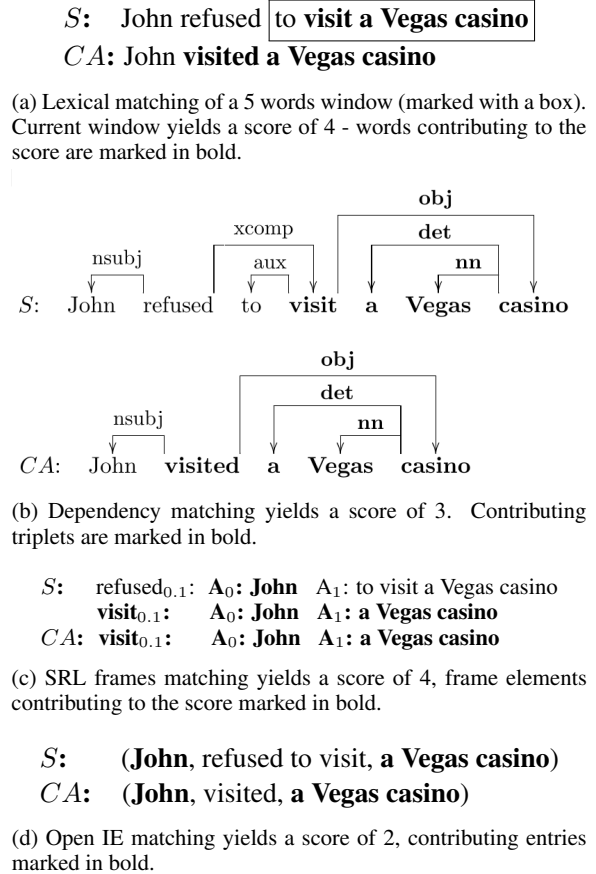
$S$: John refused to **visit a Vegas casino**

$CA$: John **visited a Vegas casino**

(a) Lexical matching of a 5 words window (marked with a box). Current window yields a score of 4 - words contributing to the score are marked in bold.

obj

xcomp

det

nsubj

aux

nn

$S$: John refused to **visit a Vegas casino**

obj

det

nsubj

nn

$CA$: John **visited a Vegas casino**

(b) Dependency matching yields a score of 3. Contributing triplets are marked in bold.

$S$: refused$_{0.1}$: **A$_0$: John** A$_1$: to visit a Vegas casino
**visit$_{0.1}$: A$_0$: John A$_1$: a Vegas casino**
$CA$: **visit$_{0.1}$: A$_0$: John A$_1$: a Vegas casino**

(c) SRL frames matching yields a score of 4, frame elements contributing to the score marked in bold.

$S$: (**John**, refused to visit, **a Vegas casino**)

$CA$: (**John**, visited, **a Vegas casino**)

(d) Open IE matching yields a score of 2, contributing entries marked in bold.